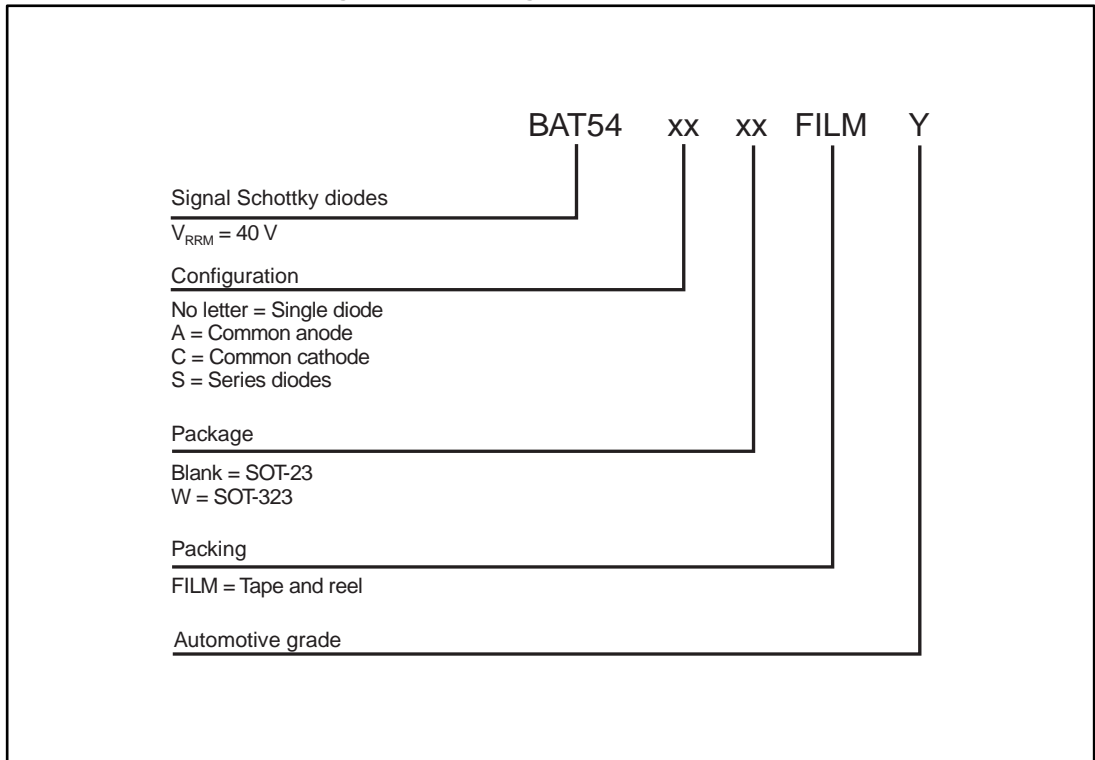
BAT54 xx xx FILM Y

Signal Schottky diodes

$V_{RRM}$ = 40 V

Configuration

No letter = Single diode
A = Common anode
C = Common cathode
S = Series diodes

Package

Blank = SOT-23
W = SOT-323

Packing

FILM = Tape and reel

Automotive grade